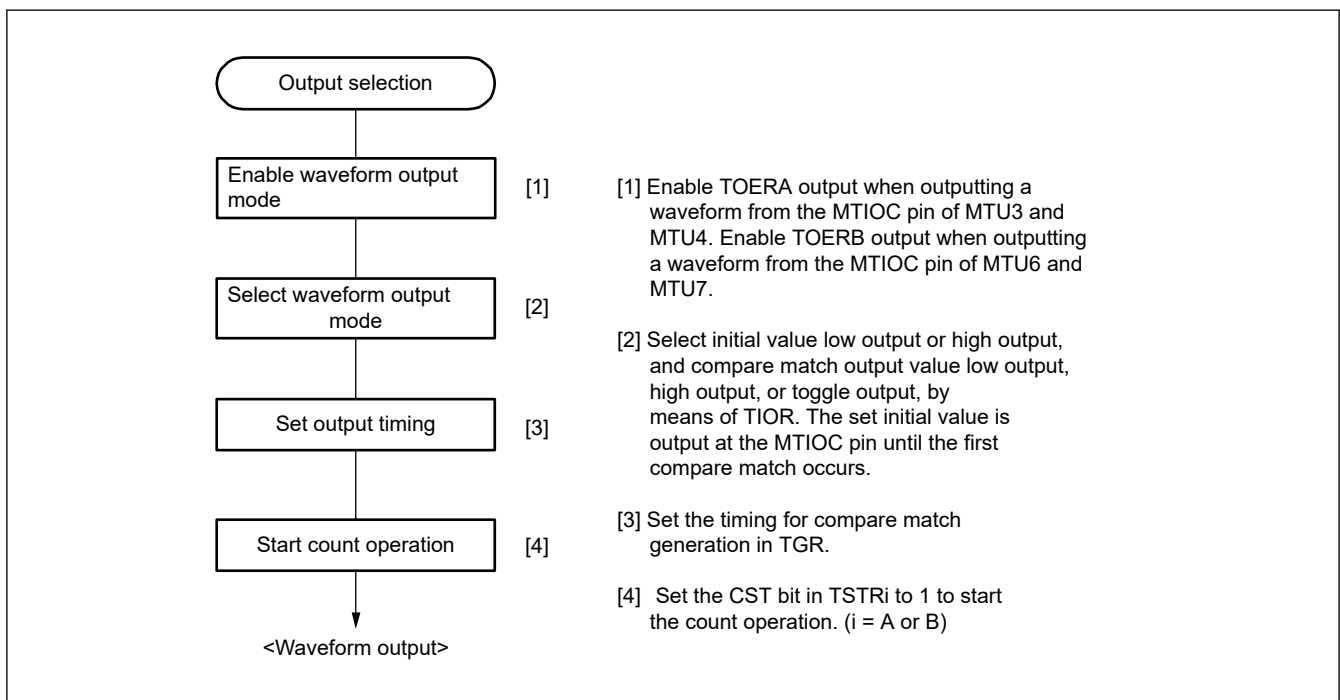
Output selection

Enable waveform output mode [1]

Select waveform output mode [2]

Set output timing [3]

Start count operation [4]

<Waveform output>

[1] Enable TOERA output when outputting a waveform from the MTIOC pin of MTU3 and MTU4. Enable TOERB output when outputting a waveform from the MTIOC pin of MTU6 and MTU7.

[2] Select initial value low output or high output, and compare match output value low output, high output, or toggle output, by means of TIOR. The set initial value is output at the MTIOC pin until the first compare match occurs.

[3] Set the timing for compare match generation in TGR.

[4] Set the CST bit in TSTRi to 1 to start the count operation. (i = A or B)